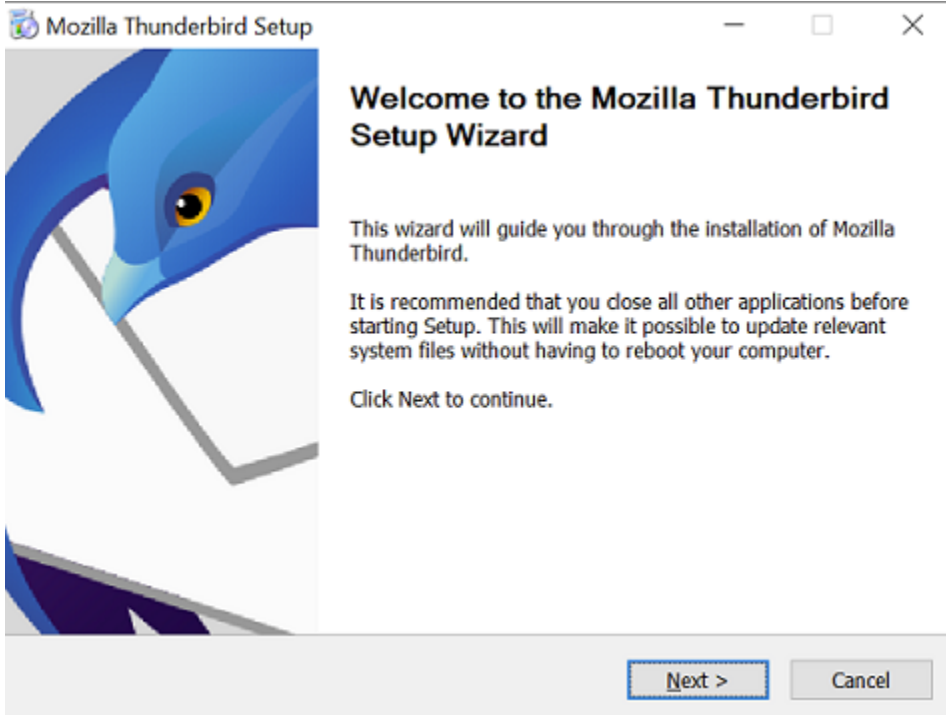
Mozilla Thunderbird Setup

Welcome to the Mozilla Thunderbird Setup Wizard

This wizard will guide you through the installation of Mozilla Thunderbird.

It is recommended that you close all other applications before starting Setup. This will make it possible to update relevant system files without having to reboot your computer.

Click Next to continue.

Next >

Cancel